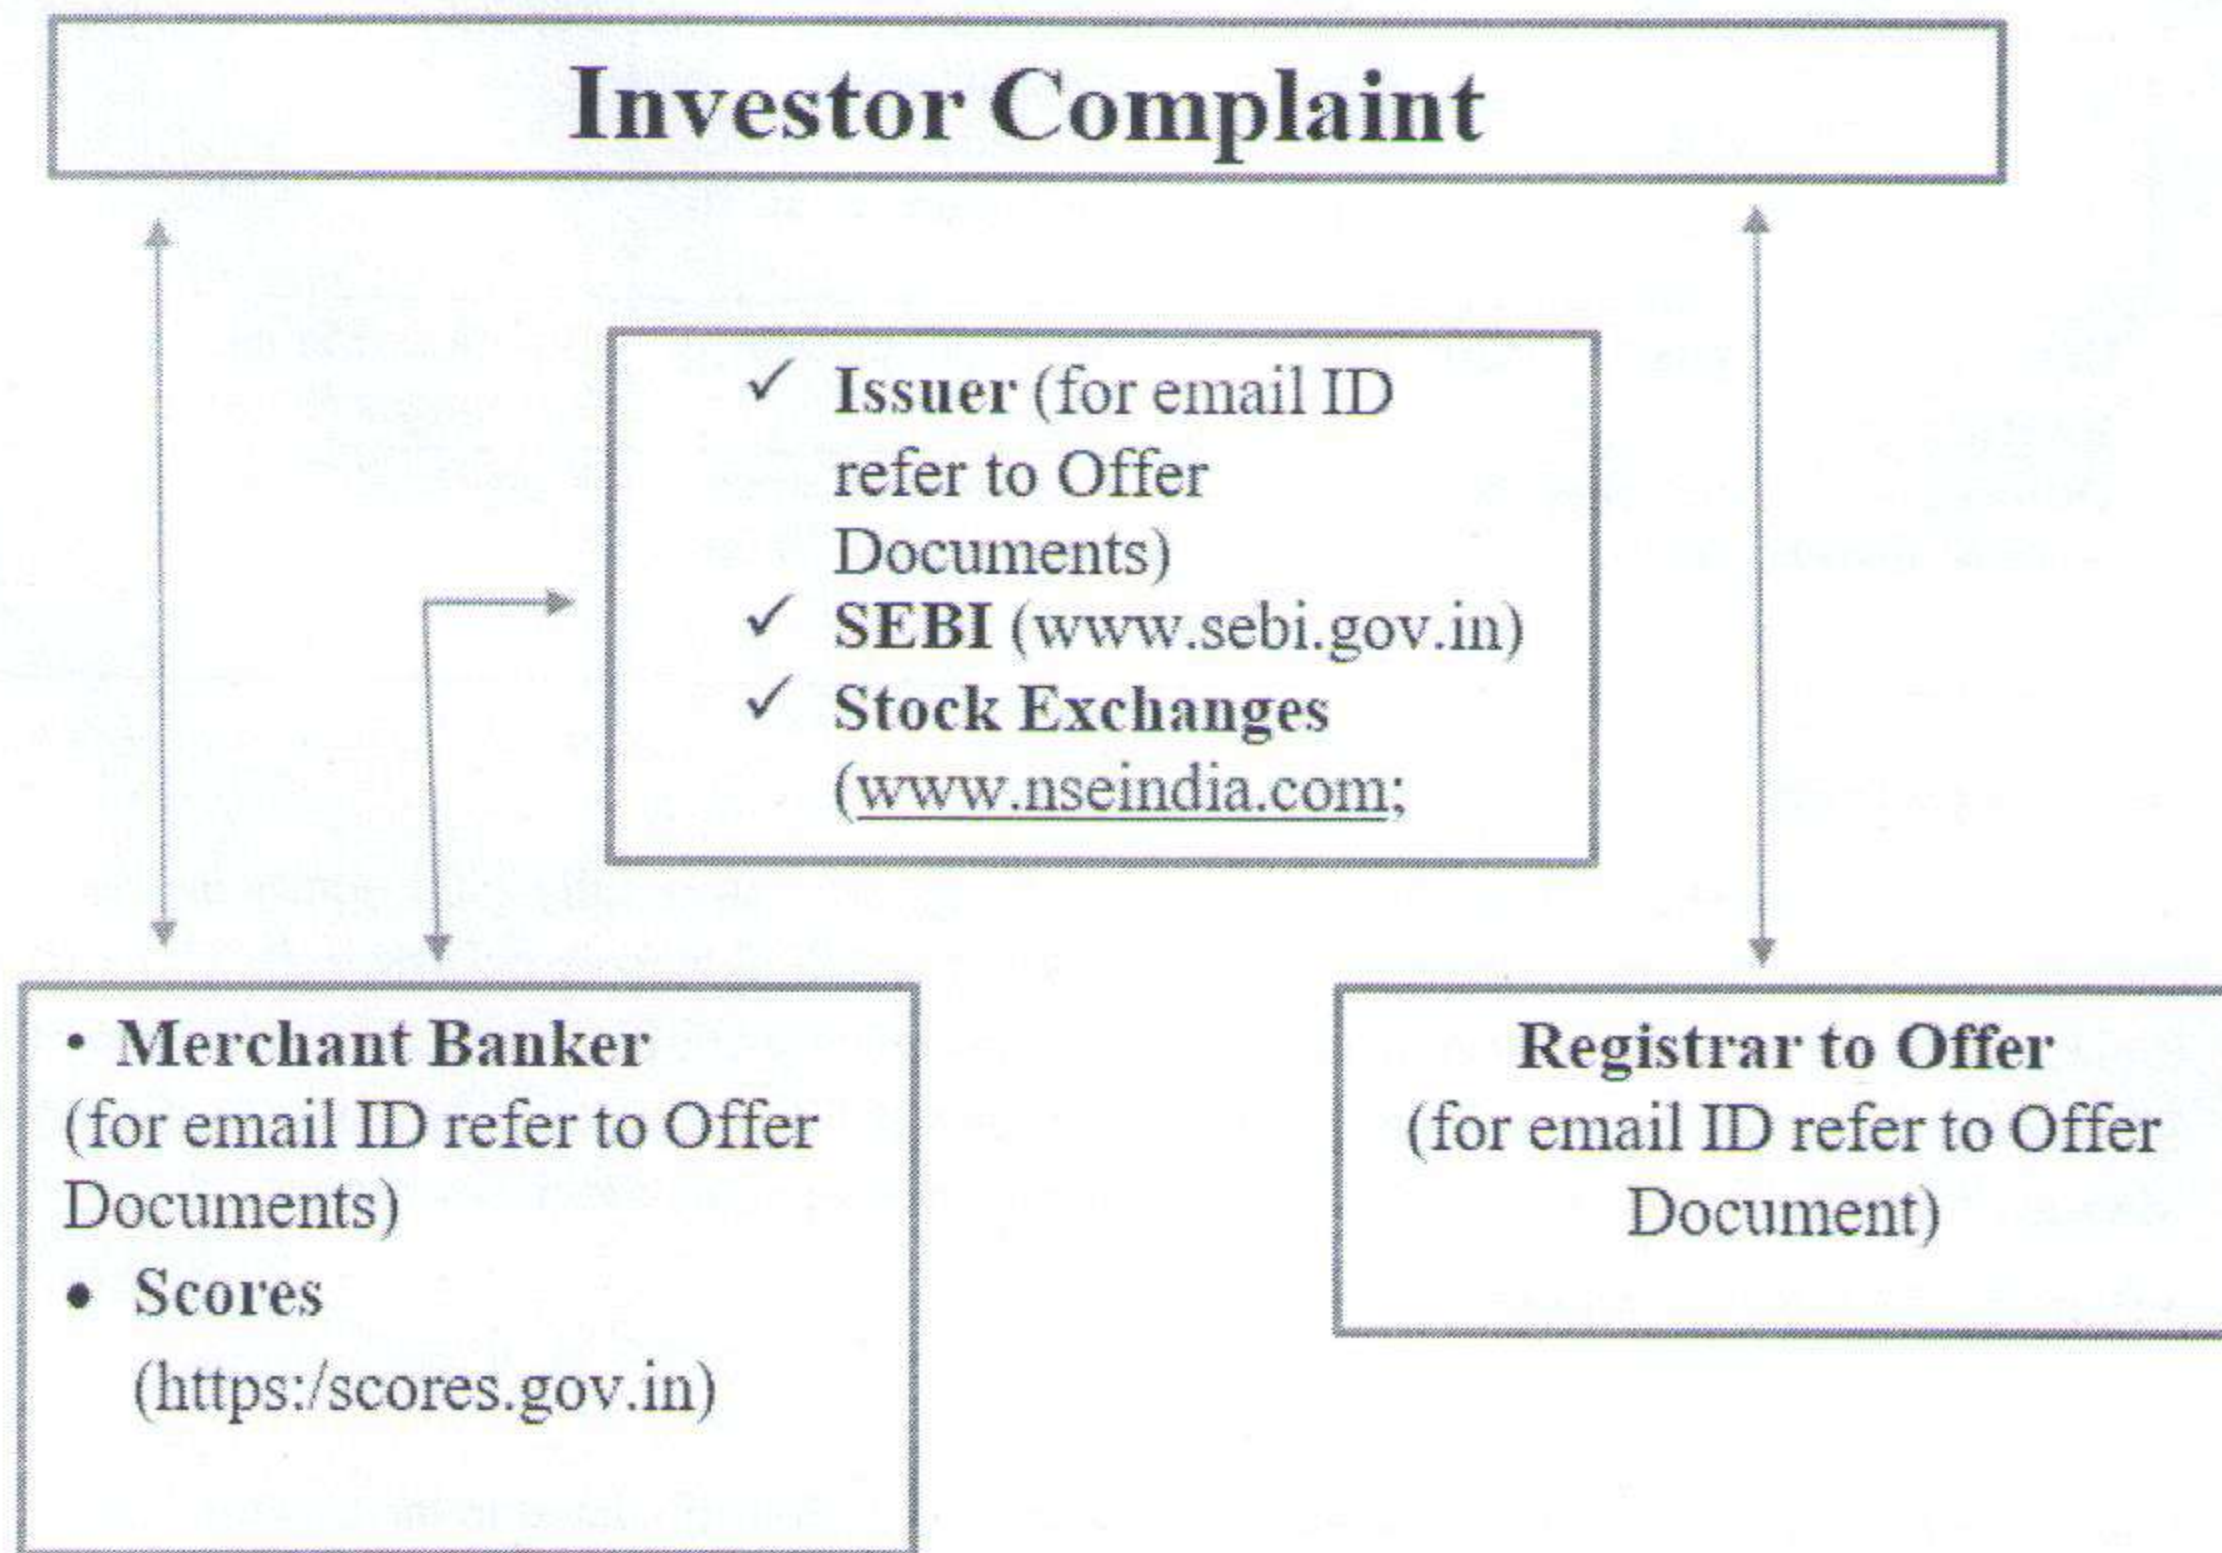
Investor Complaint

✓ Issuer (for email ID refer to Offer Documents)
✓ SEBI (www.sebi.gov.in)
✓ Stock Exchanges (www.nseindia.com;

• Merchant Banker (for email ID refer to Offer Documents)
• Scores (https:/scores.gov.in)

Registrar to Offer (for email ID refer to Offer Document)